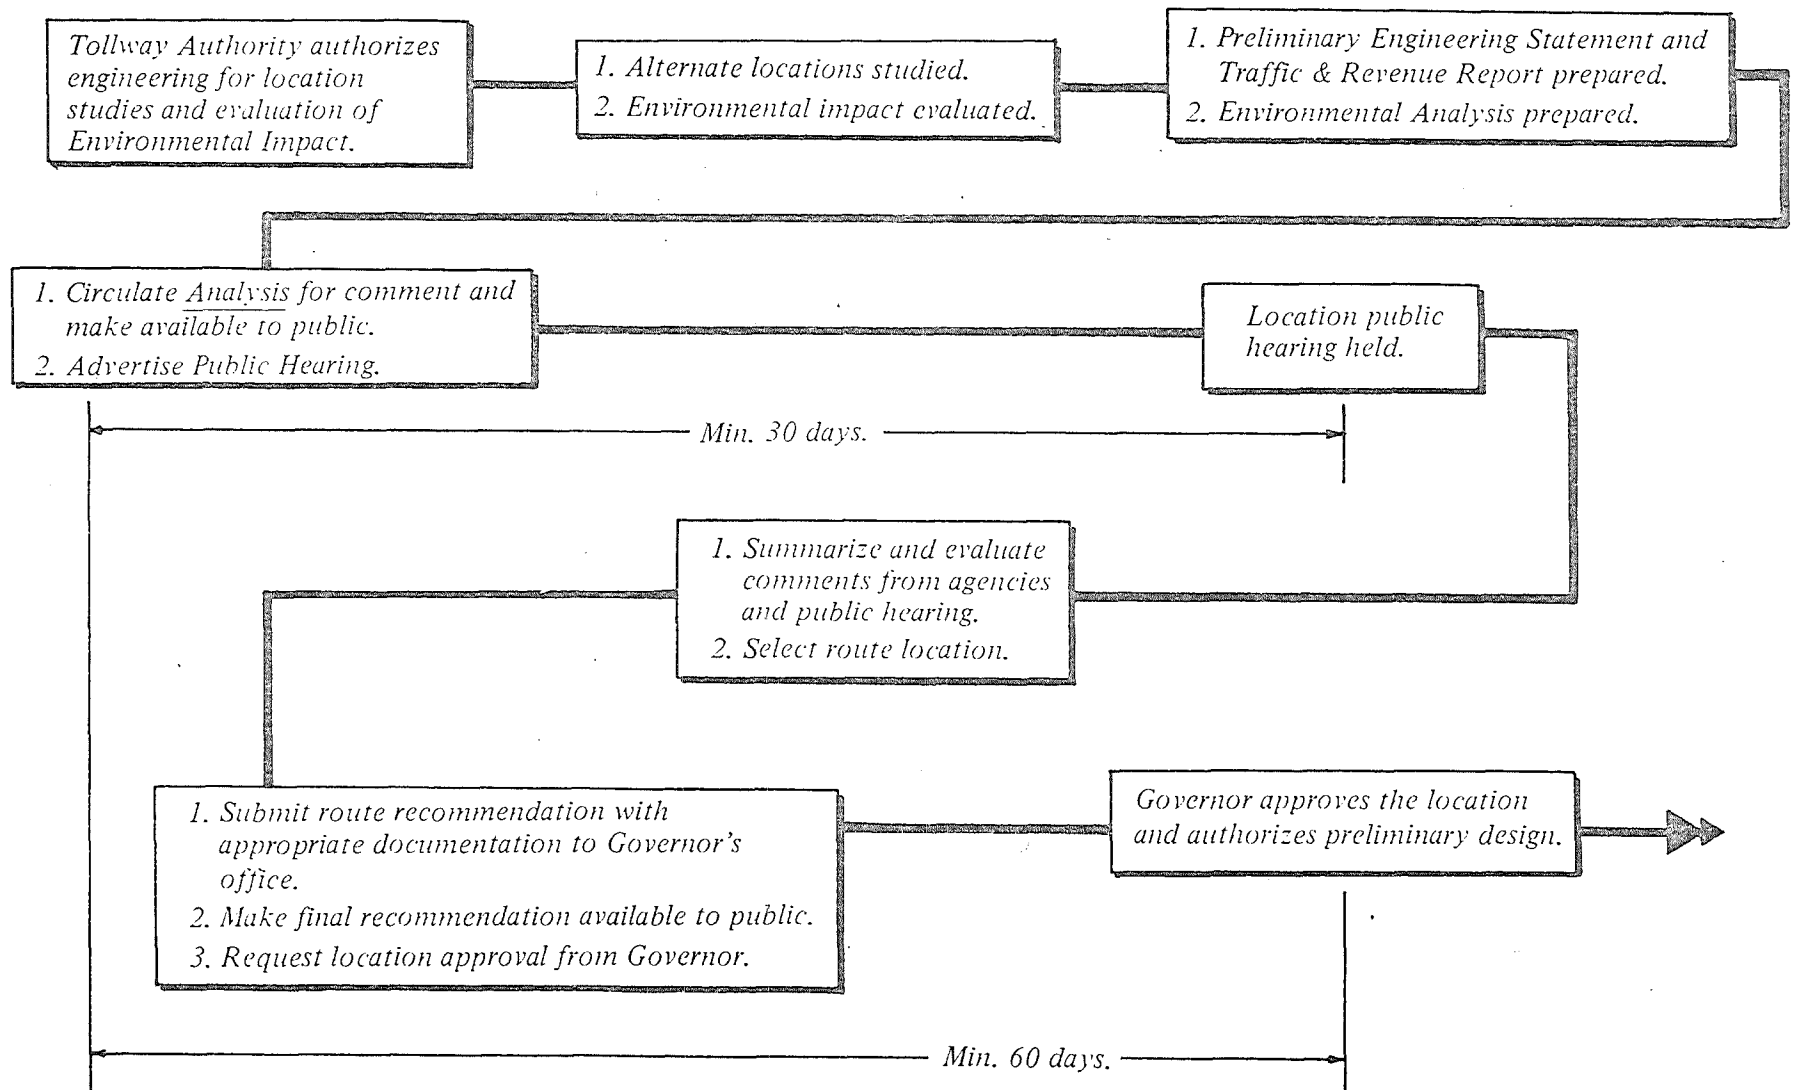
Tollway Authority authorizes engineering for location studies and evaluation of Environmental Impact.

1. Alternate locations studied.
2. Environmental impact evaluated.

1. Preliminary Engineering Statement and Traffic & Revenue Report prepared.
2. Environmental Analysis prepared.

1. Circulate Analysis for comment and make available to public.
2. Advertise Public Hearing.

Location public hearing held.

Min. 30 days.

1. Summarize and evaluate comments from agencies and public hearing.
2. Select route location.

1. Submit route recommendation with appropriate documentation to Governor's office.
2. Make final recommendation available to public.
3. Request location approval from Governor.

Governor approves the location and authorizes preliminary design.

Min. 60 days.